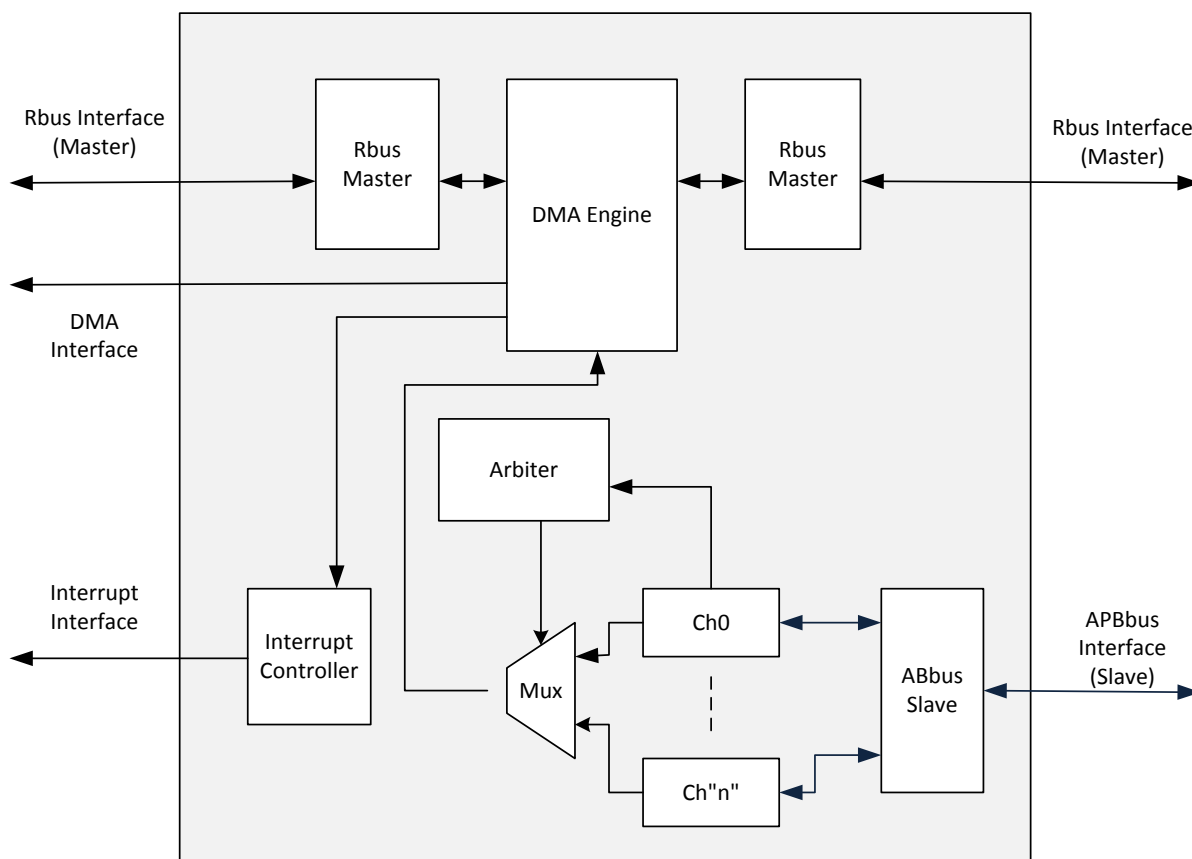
Rbus Interface (Master)

Rbus Master

DMA Engine

Rbus Master

Rbus Interface (Master)

DMA Interface

Arbiter

Interrupt Interface

Interrupt Controller

Mux

Ch0

Ch"n"

ABbus Slave

APBbus Interface (Slave)